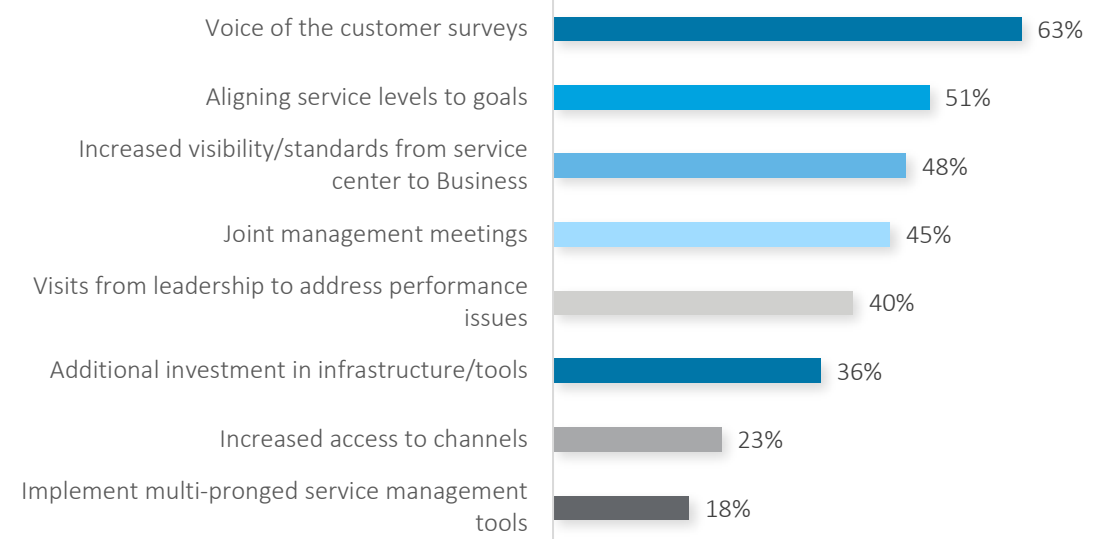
Voice of the customer surveys 63%

Aligning service levels to goals 51%

Increased visibility/standards from service center to Business 48%

Joint management meetings 45%

Visits from leadership to address performance issues 40%

Additional investment in infrastructure/tools 36%

Increased access to channels 23%

Implement multi-pronged service management tools 18%